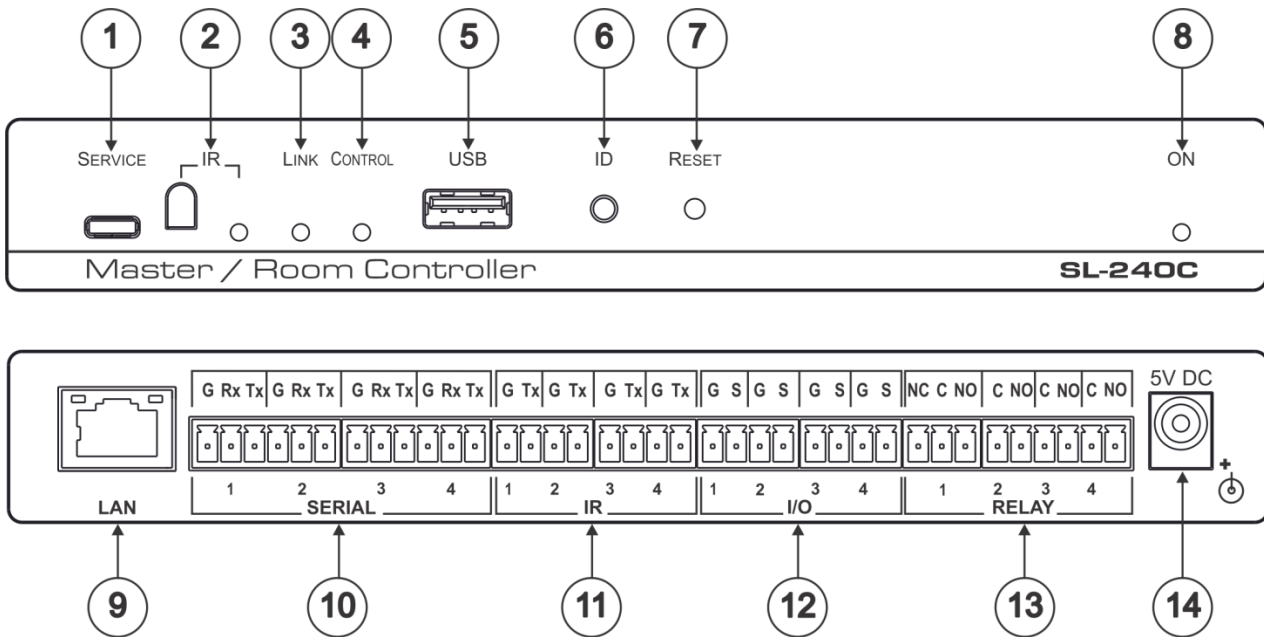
1 2 3 4 5 6 7 8

SERVICE IR LINK CONTROL USB ID RESET ON

Master / Room Controller

SL-240C

G Rx Tx G Rx Tx G Rx Tx G Rx Tx G Tx G Tx G Tx G Tx G S G S G S G S NC C NO C NO C NO C NO 5V DC

1 2 3 4 1 2 3 4 1 2 3 4 1 2 3 4

LAN SERIAL IR I/O RELAY

+

9 10 11 12 13 14